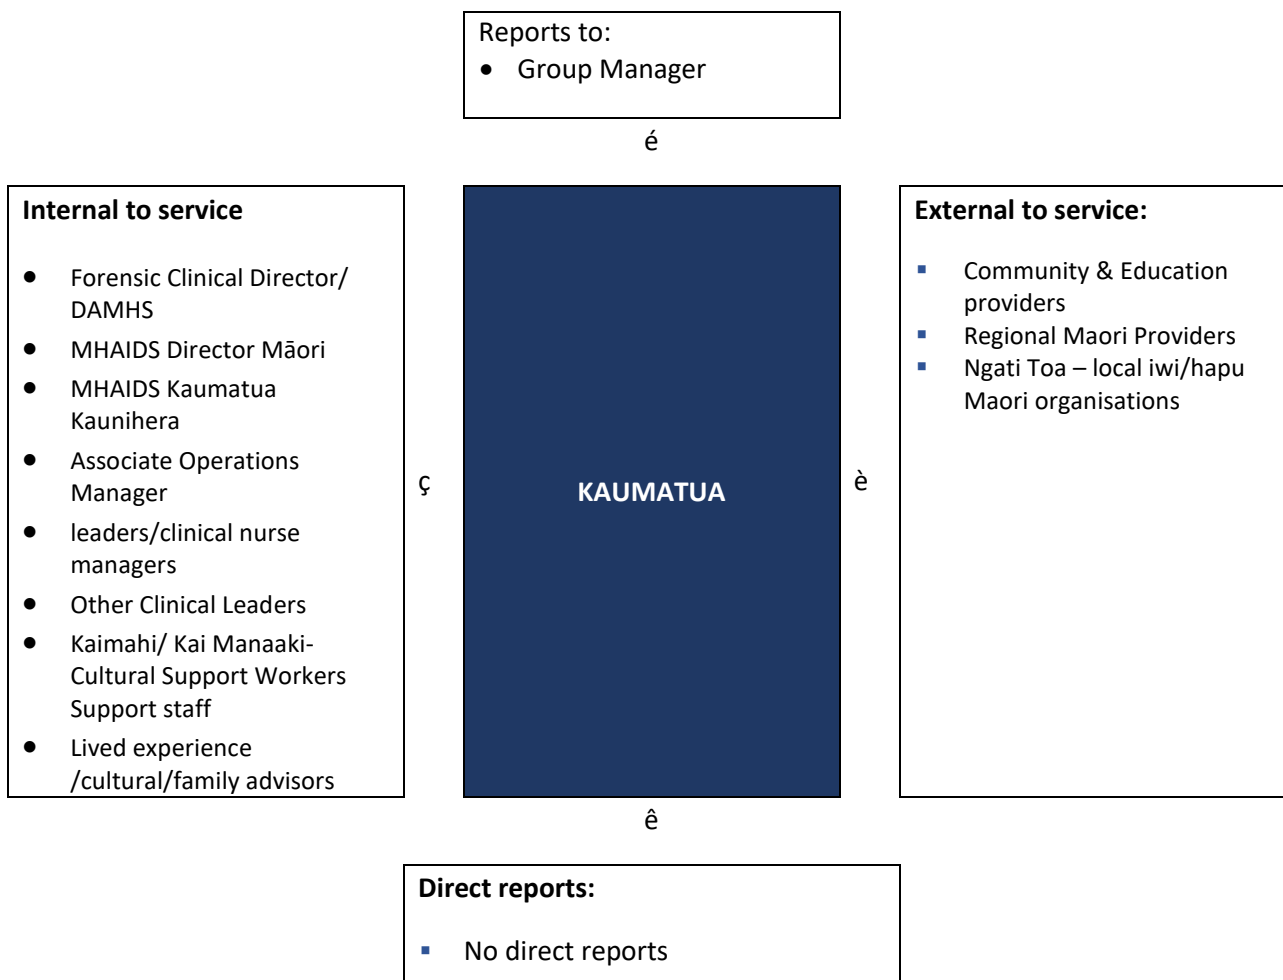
Reports to:
- Group Manager

é

Internal to service

- Forensic Clinical Director/ DAMHS
- MHAIDS Director Māori
- MHAIDS Kaumatua Kaunihera
- Associate Operations Manager
- leaders/clinical nurse managers
- Other Clinical Leaders
- Kaimahi/ Kai Manaaki- Cultural Support Workers Support staff
- Lived experience /cultural/family advisors

ç

KAUMATUA

è

External to service:

- Community & Education providers
- Regional Maori Providers
- Ngati Toa – local iwi/hapu Maori organisations

ê

Direct reports:

- No direct reports